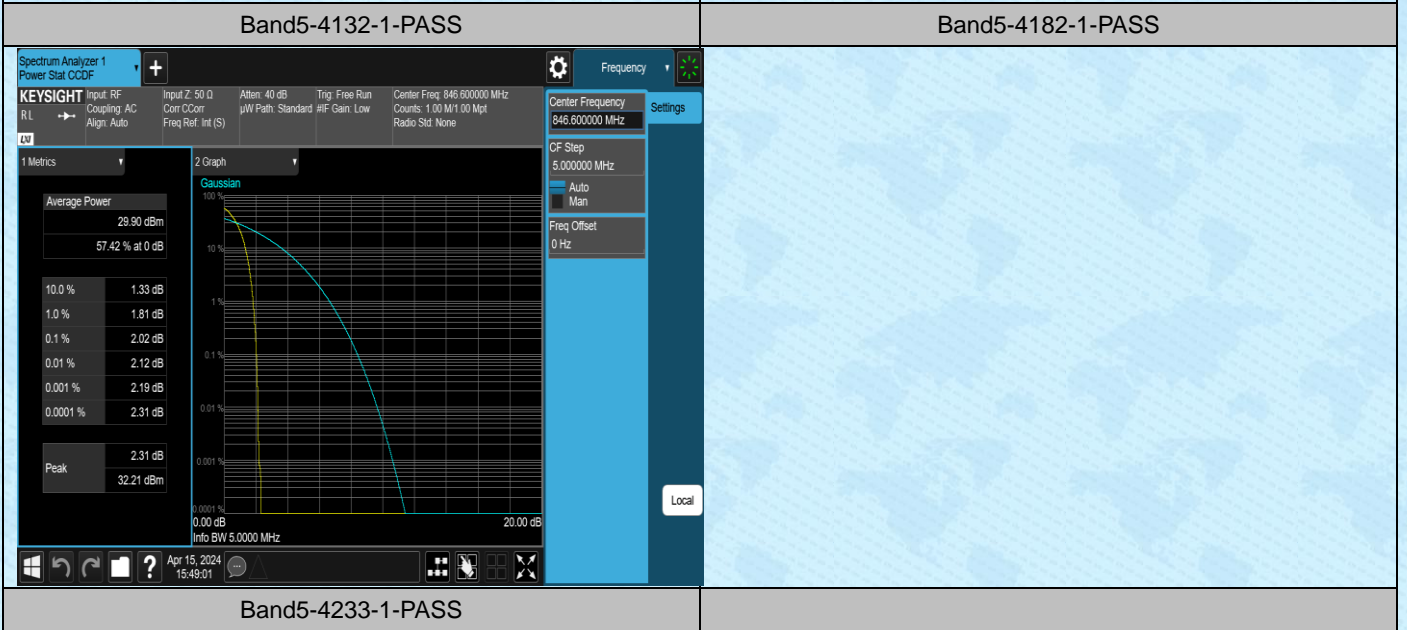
| Band5-4132-1-PASS | Band5-4182-1-PASS |
|---|---|

Spectrum Analyzer 1
Power Stat CCDF
+
Frequency

KEYSIGHT Input: RF Coupling: AC Align: Auto
RL
Input Z: 50 Ω Corr CCorr Freq Ref: Int (S)
Atten: 40 dB µW Path: Standard
Trig: Free Run #IF Gain: Low
Center Freq: 846.600000 MHz Counts: 1.00 M/1.00 Mpt Radio Std: None

Center Frequency
846.600000 MHz
Settings
CF Step
5.000000 MHz
Auto
Man
Freq Offset
0 Hz

1 Metrics
2 Graph
Gaussian

Average Power
29.90 dBm
57.42 % at 0 dB

| 10.0 % | 1.33 dB |
|---|---|
| 1.0 % | 1.81 dB |
| 0.1 % | 2.02 dB |
| 0.01 % | 2.12 dB |
| 0.001 % | 2.19 dB |
| 0.0001 % | 2.31 dB |

| Peak | 2.31 dB |
|---|---|
| | 32.21 dBm |

100 %
10 %
1 %
0.1 %
0.01 %
0.001 %
0.0001 %
0.00 dB
20.00 dB
Info BW 5.0000 MHz

Local

Apr 15, 2024
15:49:01

| Band5-4233-1-PASS | |
|---|---|